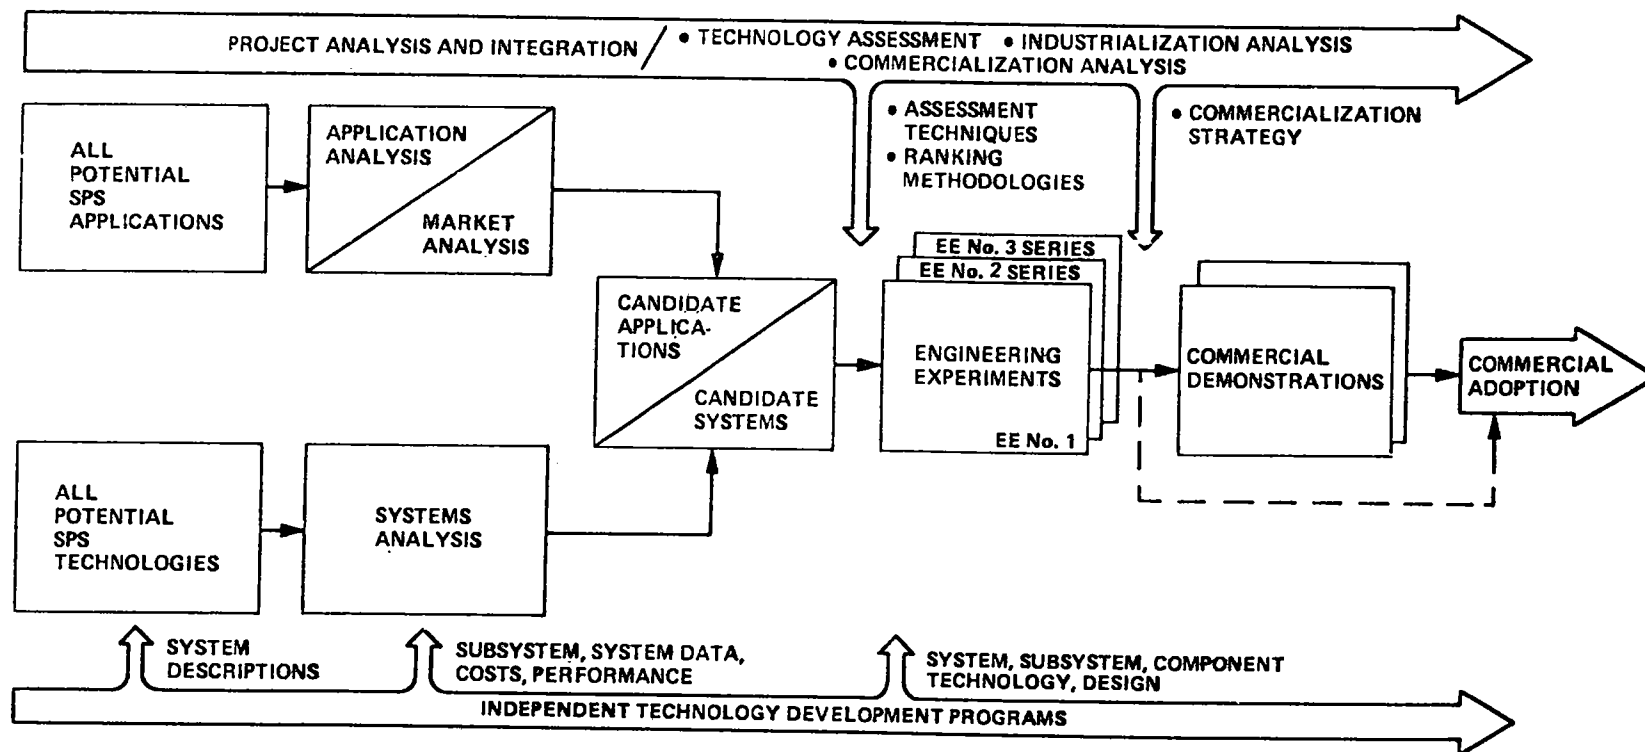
PROJECT ANALYSIS AND INTEGRATION / • TECHNOLOGY ASSESSMENT • INDUSTRIALIZATION ANALYSIS • COMMERCIALIZATION ANALYSIS

• ASSESSMENT TECHNIQUES
• RANKING METHODOLOGIES

• COMMERCIALIZATION STRATEGY

ALL POTENTIAL SPS APPLICATIONS

APPLICATION ANALYSIS

MARKET ANALYSIS

CANDIDATE APPLICATIONS

CANDIDATE SYSTEMS

EE No. 3 SERIES

EE No. 2 SERIES

ENGINEERING EXPERIMENTS

EE No. 1

COMMERCIAL DEMONSTRATIONS

COMMERCIAL ADOPTION

ALL POTENTIAL SPS TECHNOLOGIES

SYSTEMS ANALYSIS

SYSTEM DESCRIPTIONS

SUBSYSTEM, SYSTEM DATA, COSTS, PERFORMANCE

SYSTEM, SUBSYSTEM, COMPONENT TECHNOLOGY, DESIGN

INDEPENDENT TECHNOLOGY DEVELOPMENT PROGRAMS